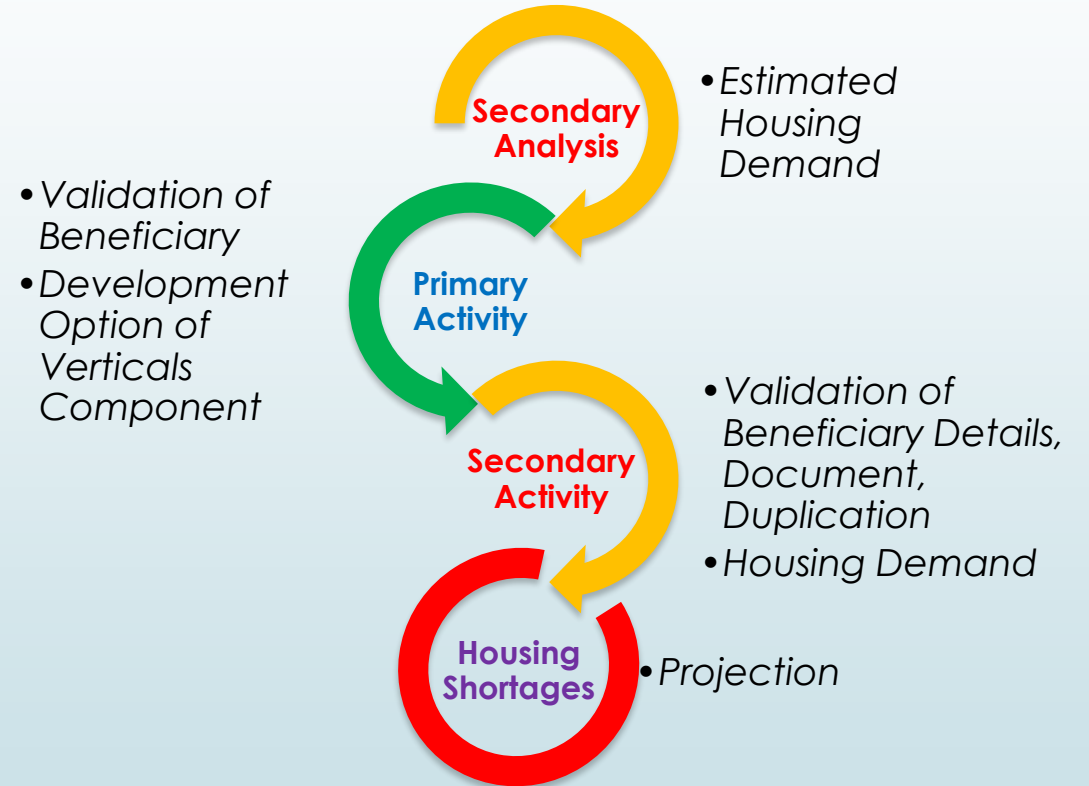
Secondary Analysis

• Estimated Housing Demand

• Validation of Beneficiary
• Development Option of Verticals Component

Primary Activity

Secondary Activity

• Validation of Beneficiary Details, Document, Duplication
• Housing Demand

Housing Shortages

• Projection